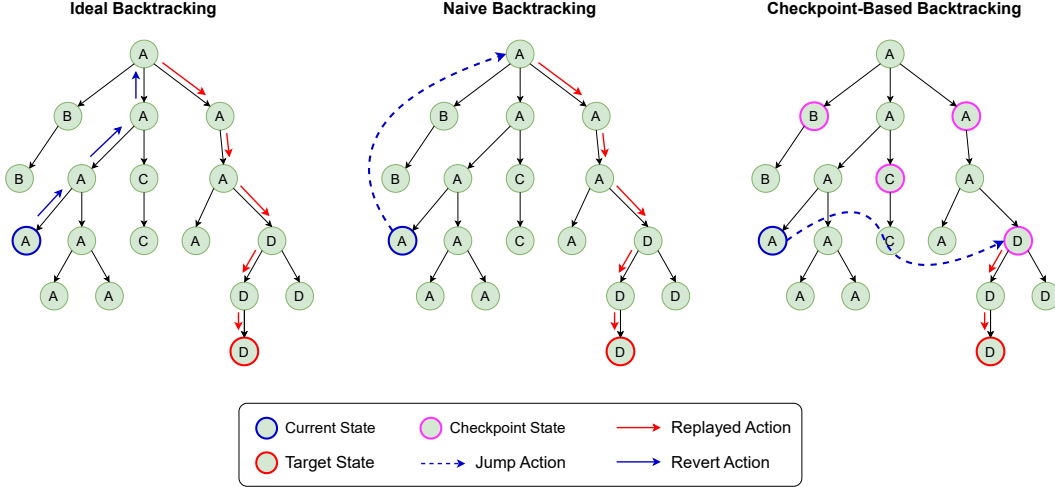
Ideal Backtracking

A
B
A
A
B
A
C
A
A
A
C
A
D
A
A
D
D
D

Naive Backtracking

A
B
A
A
B
A
C
A
A
A
C
A
D
A
A
D
D
D

Checkpoint-Based Backtracking

A
B
A
A
B
A
C
A
A
A
C
A
D
A
A
D
D
D

Current State
Checkpoint State
Replayed Action
Target State
Jump Action
Revert Action